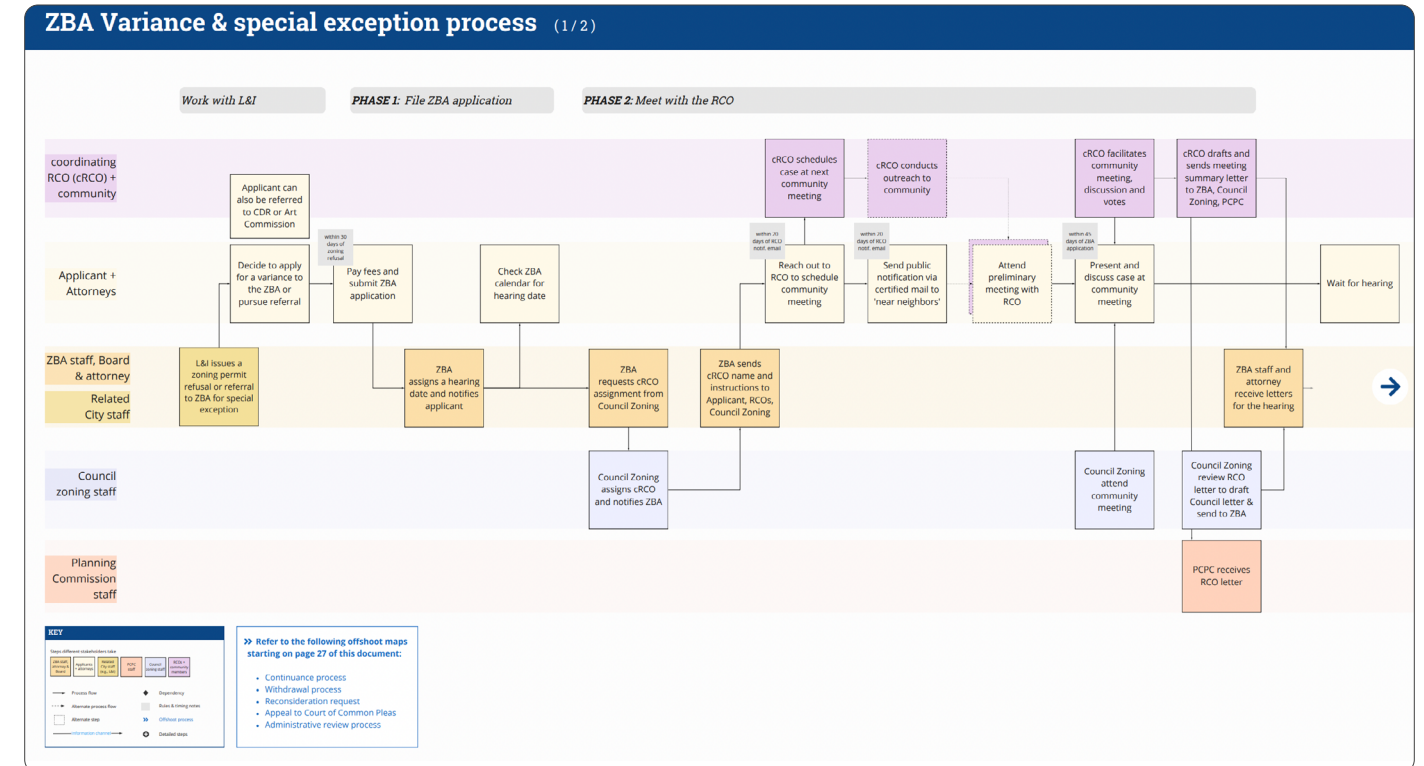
ZBA Variance & special exception process (1/2)

Work with L&I

PHASE 1: File ZBA application

PHASE 2: Meet with the RCO

coordinating RCO (cRCO) + community

Applicant + Attorneys

ZBA staff, Board & attorney

Related City staff

Council zoning staff

Planning Commission staff

Applicant can also be referred to CDR or Art Commission

Decide to apply for a variance to the ZBA or pursue referral

L&I issues a zoning permit refusal or referral to ZBA for special exception

within 30 days of zoning refusal

Pay fees and submit ZBA application

ZBA assigns a hearing date and notifies applicant

Check ZBA calendar for hearing date

ZBA requests cRCO assignment from Council Zoning

Council Zoning assigns cRCO and notifies ZBA

ZBA sends cRCO name and instructions to Applicant, RCOs, Council Zoning

within 20 days of RCO notif. email

Reach out to RCO to schedule community meeting

cRCO schedules case at next community meeting

within 20 days of RCO notif. email

Send public notification via certified mail to 'near neighbors'

cRCO conducts outreach to community

Attend preliminary meeting with RCO

within 45 days of ZBA application

Present and discuss case at community meeting

cRCO facilitates community meeting, discussion and votes

Council Zoning attend community meeting

cRCO drafts and sends meeting summary letter to ZBA, Council Zoning, PCPC

Council Zoning review RCO letter to draft Council letter & send to ZBA

PCPC receives RCO letter

ZBA staff and attorney receive letters for the hearing

Wait for hearing

KEY
Steps different stakeholders take
ZBA staff, attorney & Board | Applicant + attorneys | Related City staff (e.g., L&I) | PCPC staff | Council zoning staff | RCOs + community members
Process flow | Dependency
Alternate process flow | Rules & timing notes
Alternate step | Offshoot process
Information channel | Detailed steps

» Refer to the following offshoot maps starting on page 27 of this document:
• Continuance process
• Withdrawal process
• Reconsideration request
• Appeal to Court of Common Pleas
• Administrative review process